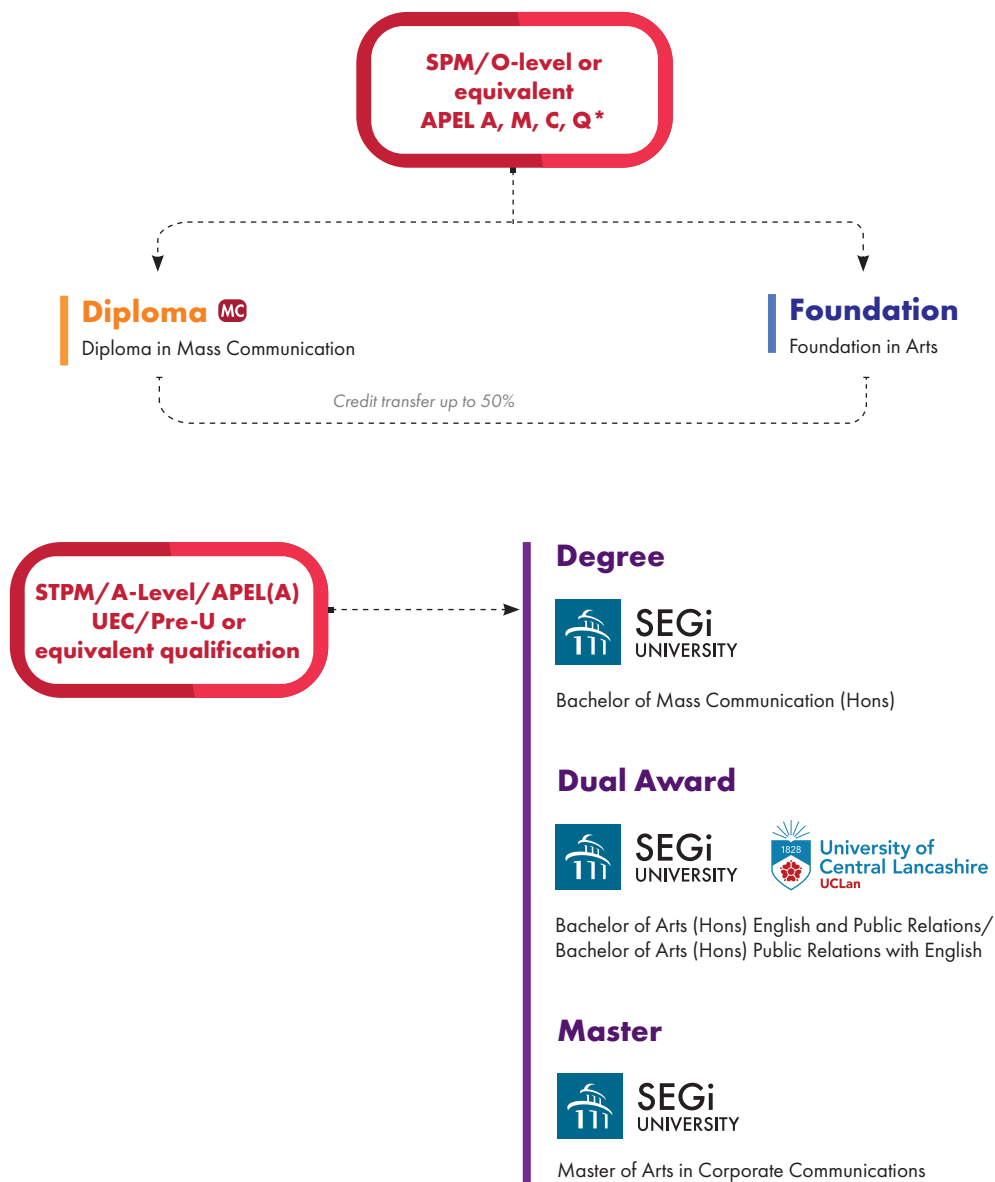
SPM/O-level or equivalent
APEL A, M, C, Q*

Diploma MC
Diploma in Mass Communication

Foundation
Foundation in Arts

Credit transfer up to 50%

STPM/A-Level/APEL(A)
UEC/Pre-U or equivalent qualification

Degree

SEGi UNIVERSITY

Bachelor of Mass Communication (Hons)

Dual Award

SEGi UNIVERSITY

1828 University of Central Lancashire UCLan

Bachelor of Arts (Hons) English and Public Relations/ Bachelor of Arts (Hons) Public Relations with English

Master

SEGi UNIVERSITY

Master of Arts in Corporate Communications